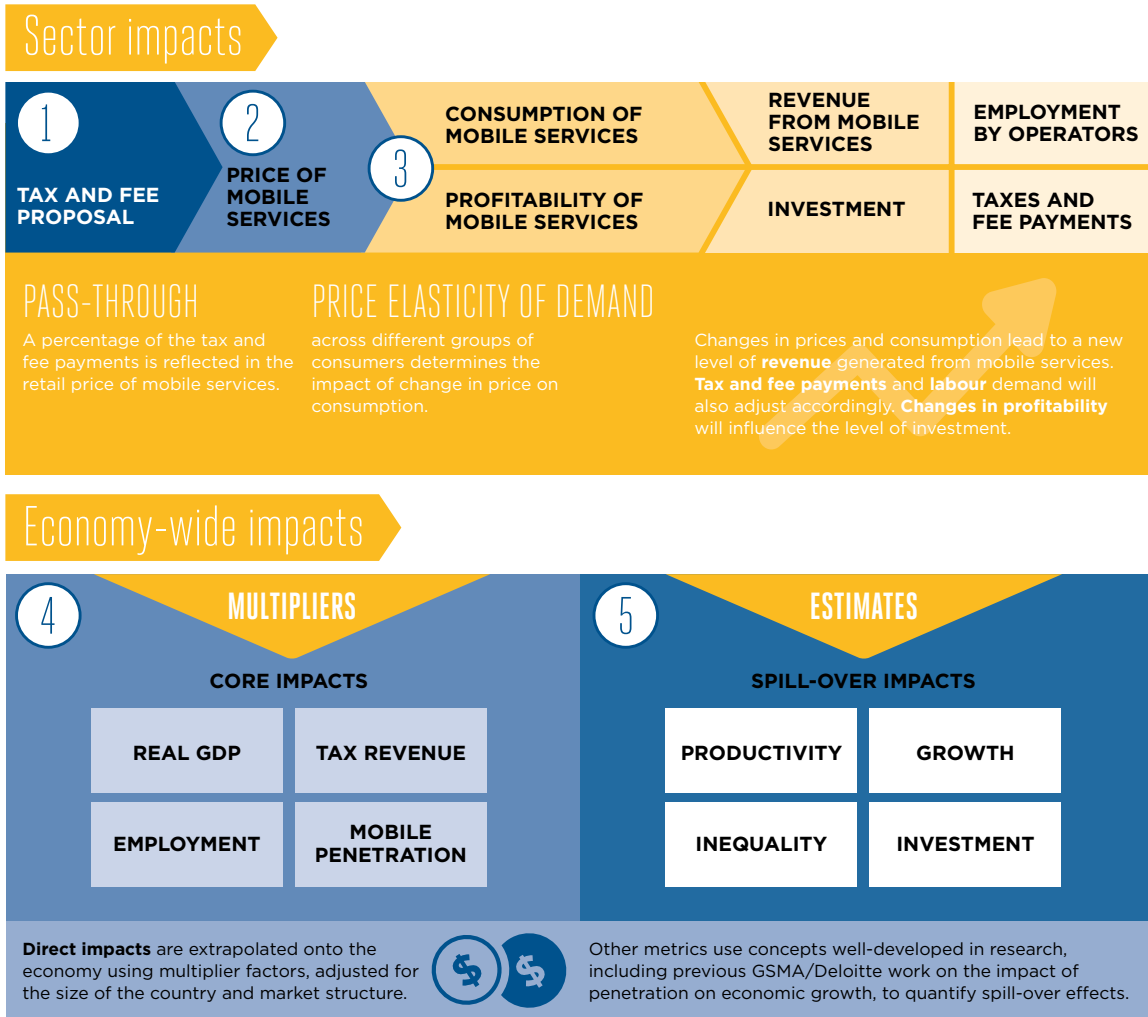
Sector impacts

1

TAX AND FEE PROPOSAL

2

PRICE OF MOBILE SERVICES

3

CONSUMPTION OF MOBILE SERVICES

PROFITABILITY OF MOBILE SERVICES

REVENUE FROM MOBILE SERVICES

INVESTMENT

EMPLOYMENT BY OPERATORS

TAXES AND FEE PAYMENTS

PASS-THROUGH

A percentage of the tax and fee payments is reflected in the retail price of mobile services.

PRICE ELASTICITY OF DEMAND

across different groups of consumers determines the impact of change in price on consumption.

Changes in prices and consumption lead to a new level of **revenue** generated from mobile services. **Tax and fee payments** and **labour** demand will also adjust accordingly. **Changes in profitability** will influence the level of investment.

Economy-wide impacts

4

MULTIPLIERS

CORE IMPACTS

REAL GDP

TAX REVENUE

EMPLOYMENT

MOBILE PENETRATION

5

ESTIMATES

SPILL-OVER IMPACTS

PRODUCTIVITY

GROWTH

INEQUALITY

INVESTMENT

**Direct impacts** are extrapolated onto the economy using multiplier factors, adjusted for the size of the country and market structure.

Other metrics use concepts well-developed in research, including previous GSMA/Deloitte work on the impact of penetration on economic growth, to quantify spill-over effects.